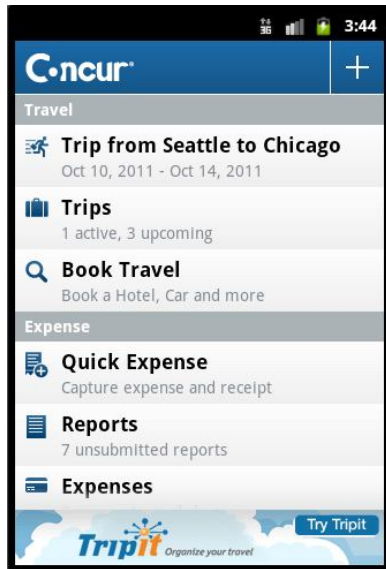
3:44

Concur

+

Travel

Trip from Seattle to Chicago
Oct 10, 2011 - Oct 14, 2011

Trips
1 active, 3 upcoming

Book Travel
Book a Hotel, Car and more

Expense

Quick Expense
Capture expense and receipt

Reports
7 unsubmitted reports

Expenses

TripIt Organize your travel

Try Tripit